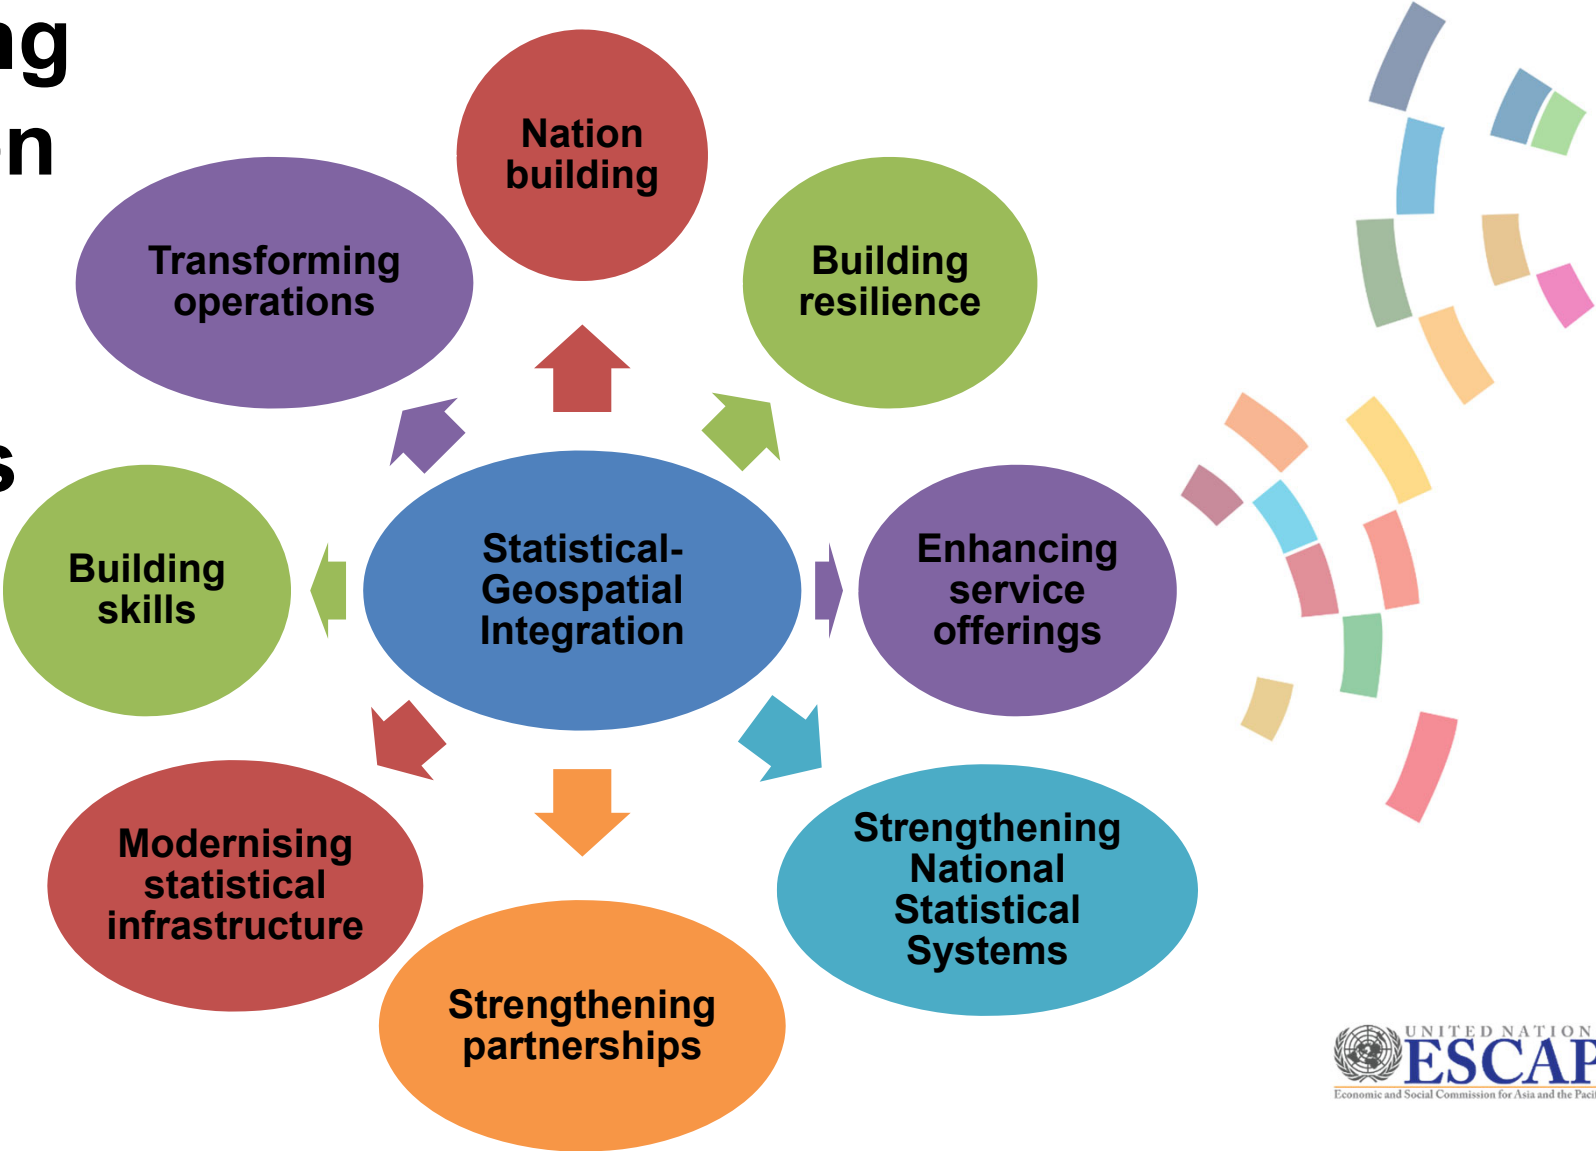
ng
n
s

Nation building

Transforming operations

Building resilience

Statistical-Geospatial Integration

Building skills

Enhancing service offerings

Modernising statistical infrastructure

Strengthening National Statistical Systems

Strengthening partnerships

UNITED NATION
ESCAP
Economic and Social Commission for Asia and the Paci